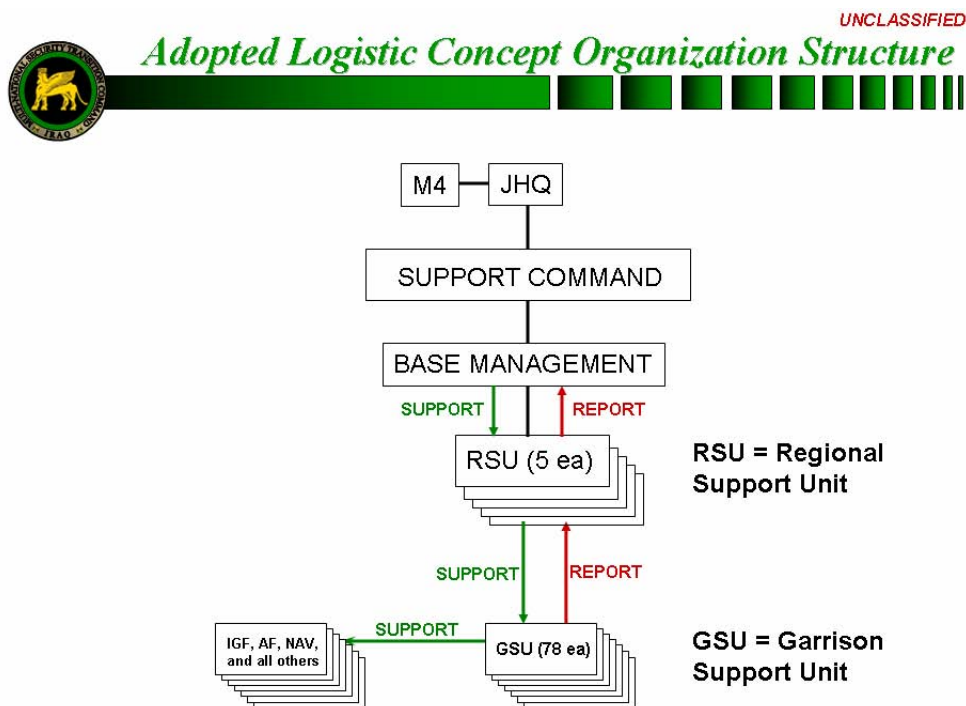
UNCLASSIFIED

Adopted Logistic Concept Organization Structure

MULTI-NATIONAL SECURITY TRANSITION COMMAND IRAQ

M4

JHQ

SUPPORT COMMAND

BASE MANAGEMENT

SUPPORT

REPORT

RSU (5 ea)

RSU = Regional Support Unit

SUPPORT

REPORT

SUPPORT

IGF, AF, NAV, and all others

GSU (78 ea)

GSU = Garrison Support Unit